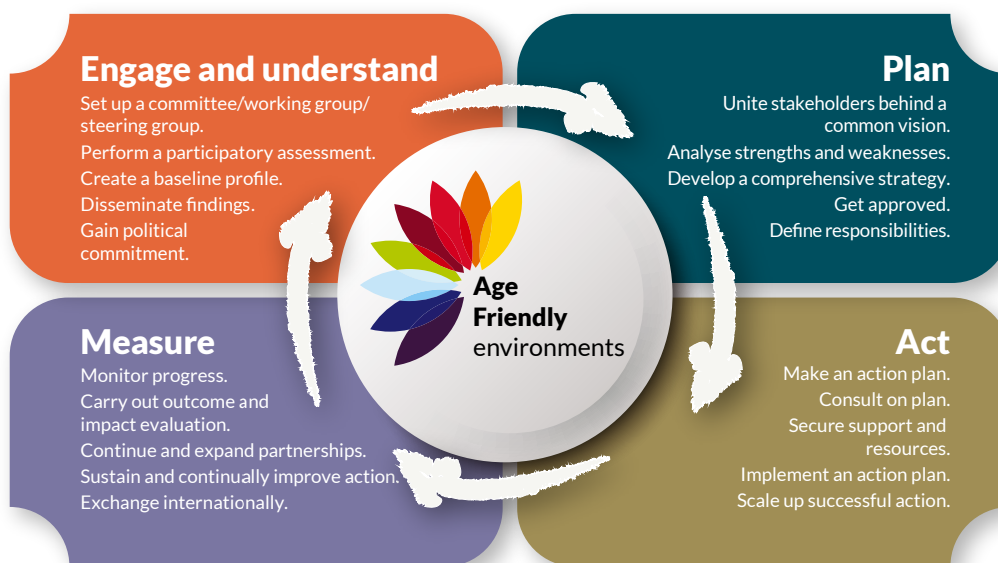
Engage and understand
Set up a committee/working group/steering group.
Perform a participatory assessment.
Create a baseline profile.
Disseminate findings.
Gain political commitment.

Plan
Unite stakeholders behind a common vision.
Analyse strengths and weaknesses.
Develop a comprehensive strategy.
Get approved.
Define responsibilities.

Age Friendly environments

Measure
Monitor progress.
Carry out outcome and impact evaluation.
Continue and expand partnerships.
Sustain and continually improve action.
Exchange internationally.

Act
Make an action plan.
Consult on plan.
Secure support and resources.
Implement an action plan.
Scale up successful action.